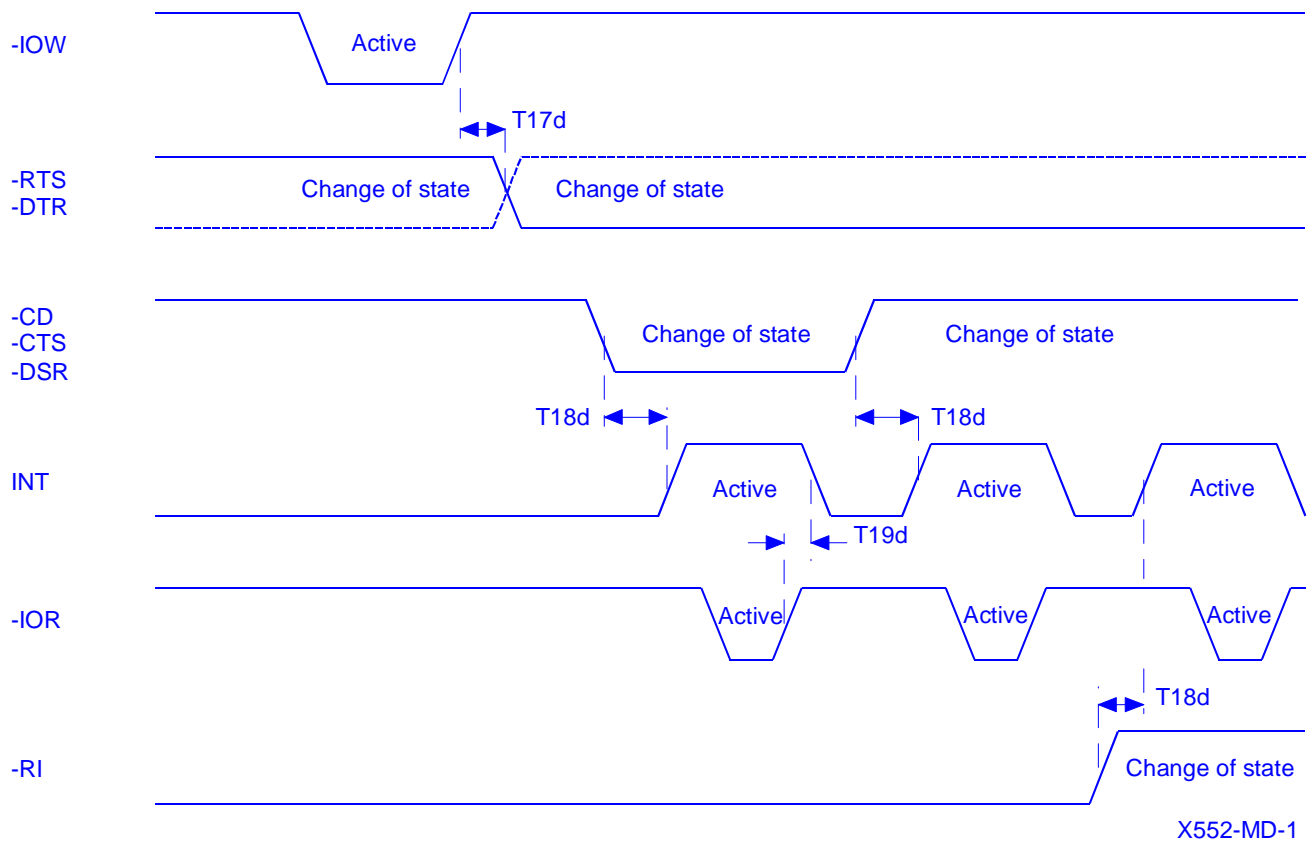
-IOW

Active

T17d

-RTS
-DTR

Change of state

Change of state

-CD
-CTS
-DSR

Change of state

Change of state

T18d

T18d

INT

Active

Active

Active

T19d

-IOR

Active

Active

Active

T18d

-RI

Change of state

X552-MD-1